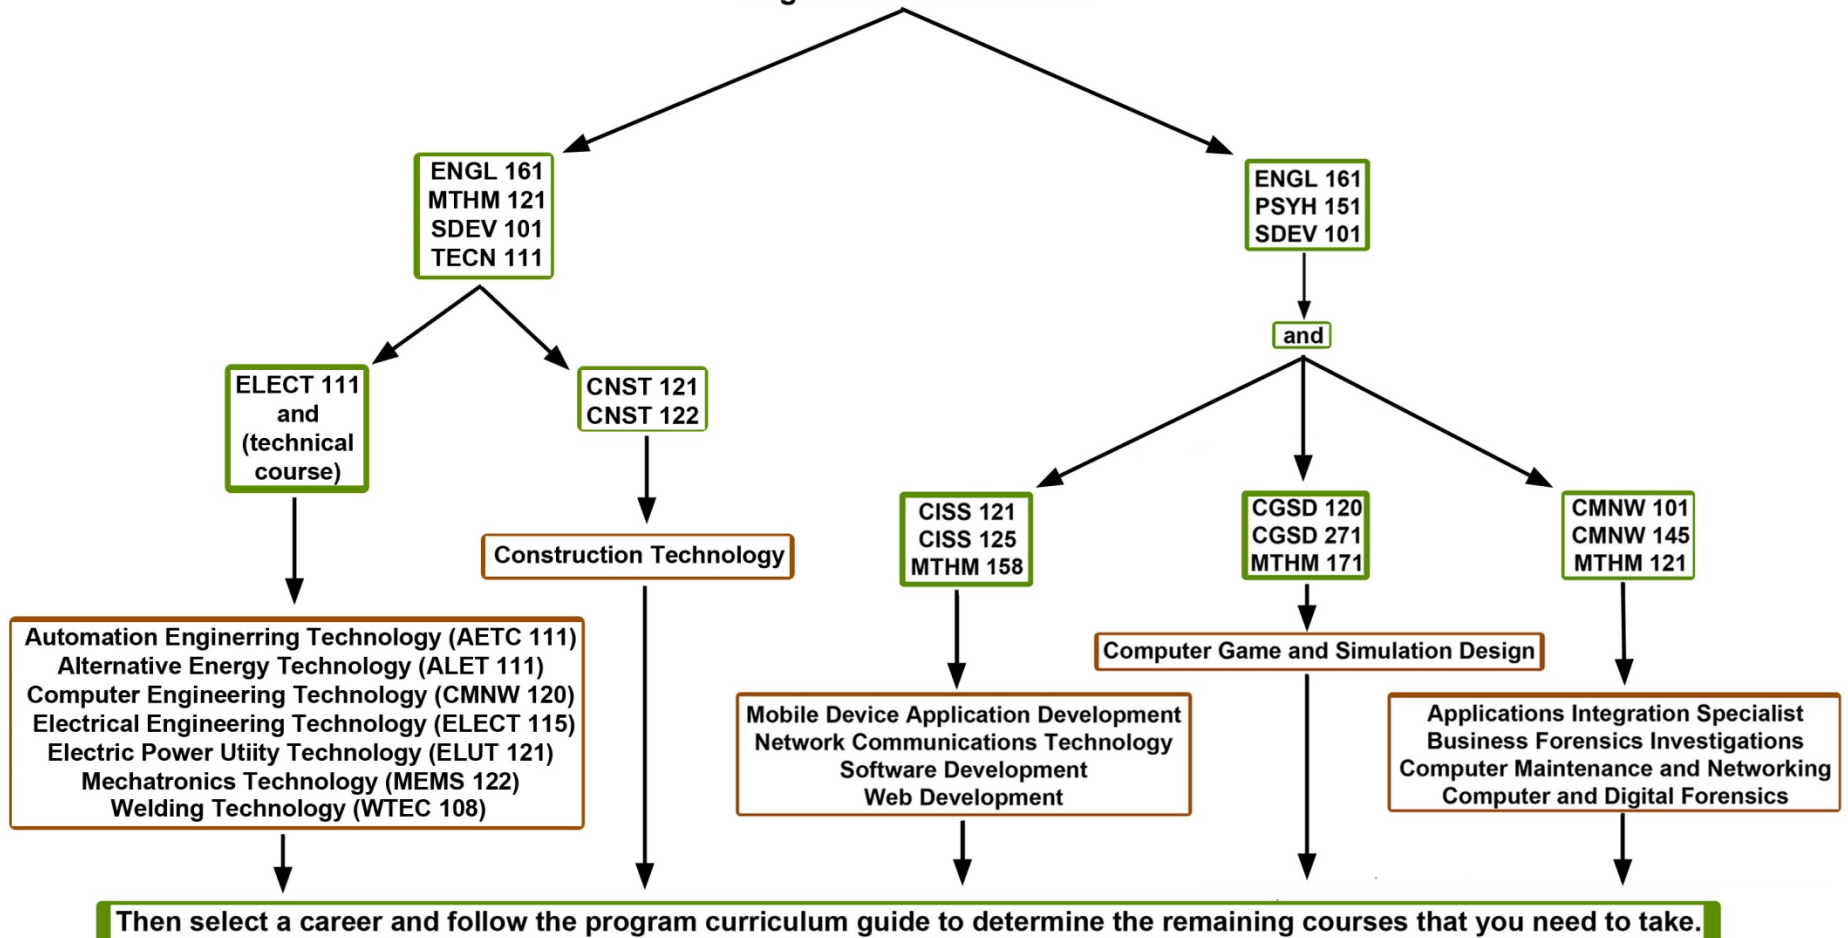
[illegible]

ENGL 161
MTHM 121
SDEV 101
TECN 111

ENGL 161
PSYH 151
SDEV 101

and

ELECT 111
and
(technical
course)

CNST 121
CNST 122

Construction Technology

Automation Engineerring Technology (AETC 111)
Alternative Energy Technology (ALET 111)
Computer Engineering Technology (CMNW 120)
Electrical Engineering Technology (ELECT 115)
Electric Power Utiity Technology (ELUT 121)
Mechatronics Technology (MEMS 122)
Welding Technology (WTEC 108)

CISS 121
CISS 125
MTHM 158

CGSD 120
CGSD 271
MTHM 171

CMNW 101
CMNW 145
MTHM 121

Computer Game and Simulation Design

Mobile Device Application Development
Network Communications Technology
Software Development
Web Development

Applications Integration Specialist
Business Forensics Investigations
Computer Maintenance and Networking
Computer and Digital Forensics

Then select a career and follow the program curriculum guide to determine the remaining courses that you need to take.